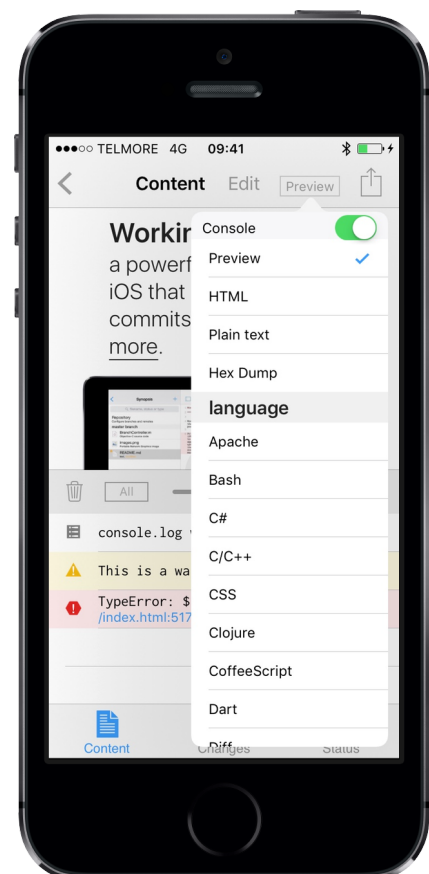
●●●○○ TELMORE 4G 09:41

Content Edit Preview

Workir
a powerf
iOS that
commits
more.

Console

Preview ✓

HTML

Plain text

Hex Dump

language

Apache

Bash

C#

C/C++

CSS

Clojure

CoffeeScript

Dart

Diff

All

console.log

This is a wa

TypeError: $
/index.html:517

Content Changes Status